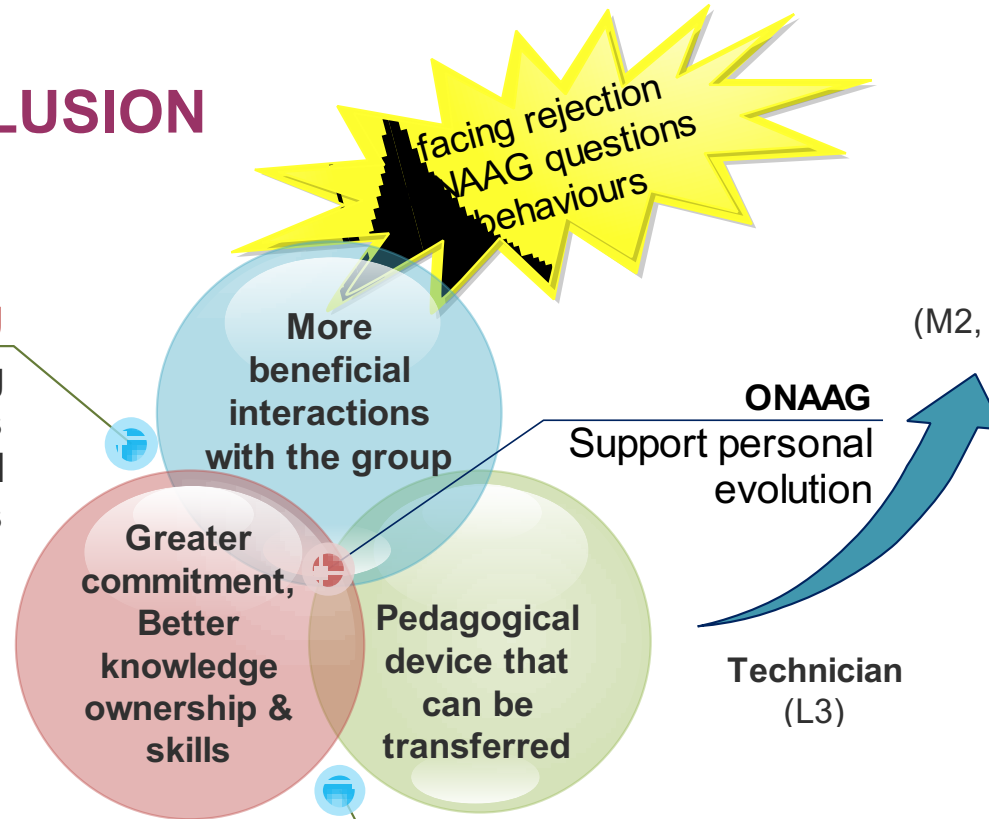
LUSION

facing rejection
NAAG questions
behaviours

(M2,

More beneficial interactions with the group

ONAAG
Support personal evolution

Greater commitment, Better knowledge ownership & skills

Pedagogical device that can be transferred

Technician
(L3)